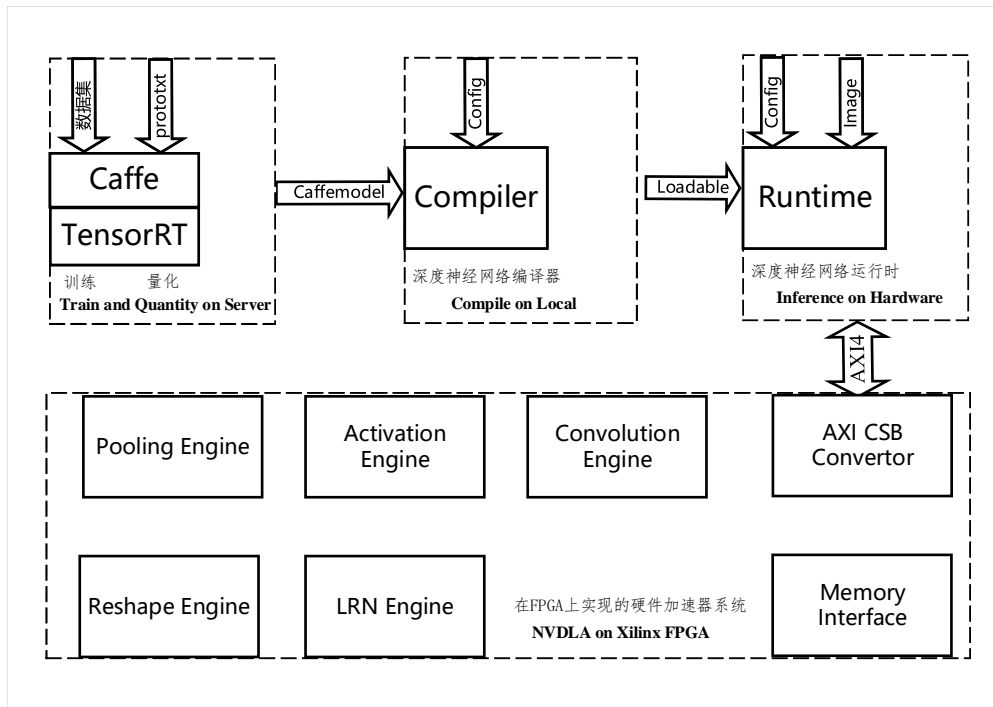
数据集

prototxt

Caffe

TensorRT

训练 量化

Train and Quantity on Server

Caffemodel

Config

Compiler

深度神经网络编译器

Compile on Local

Loadable

Config

Image

Runtime

深度神经网络运行时

Inference on Hardware

AXI4

Pooling Engine

Activation Engine

Convolution Engine

AXI CSB Convertor

Reshape Engine

LRN Engine

在FPGA上实现的硬件加速器系统

NVDLA on Xilinx FPGA

Memory Interface